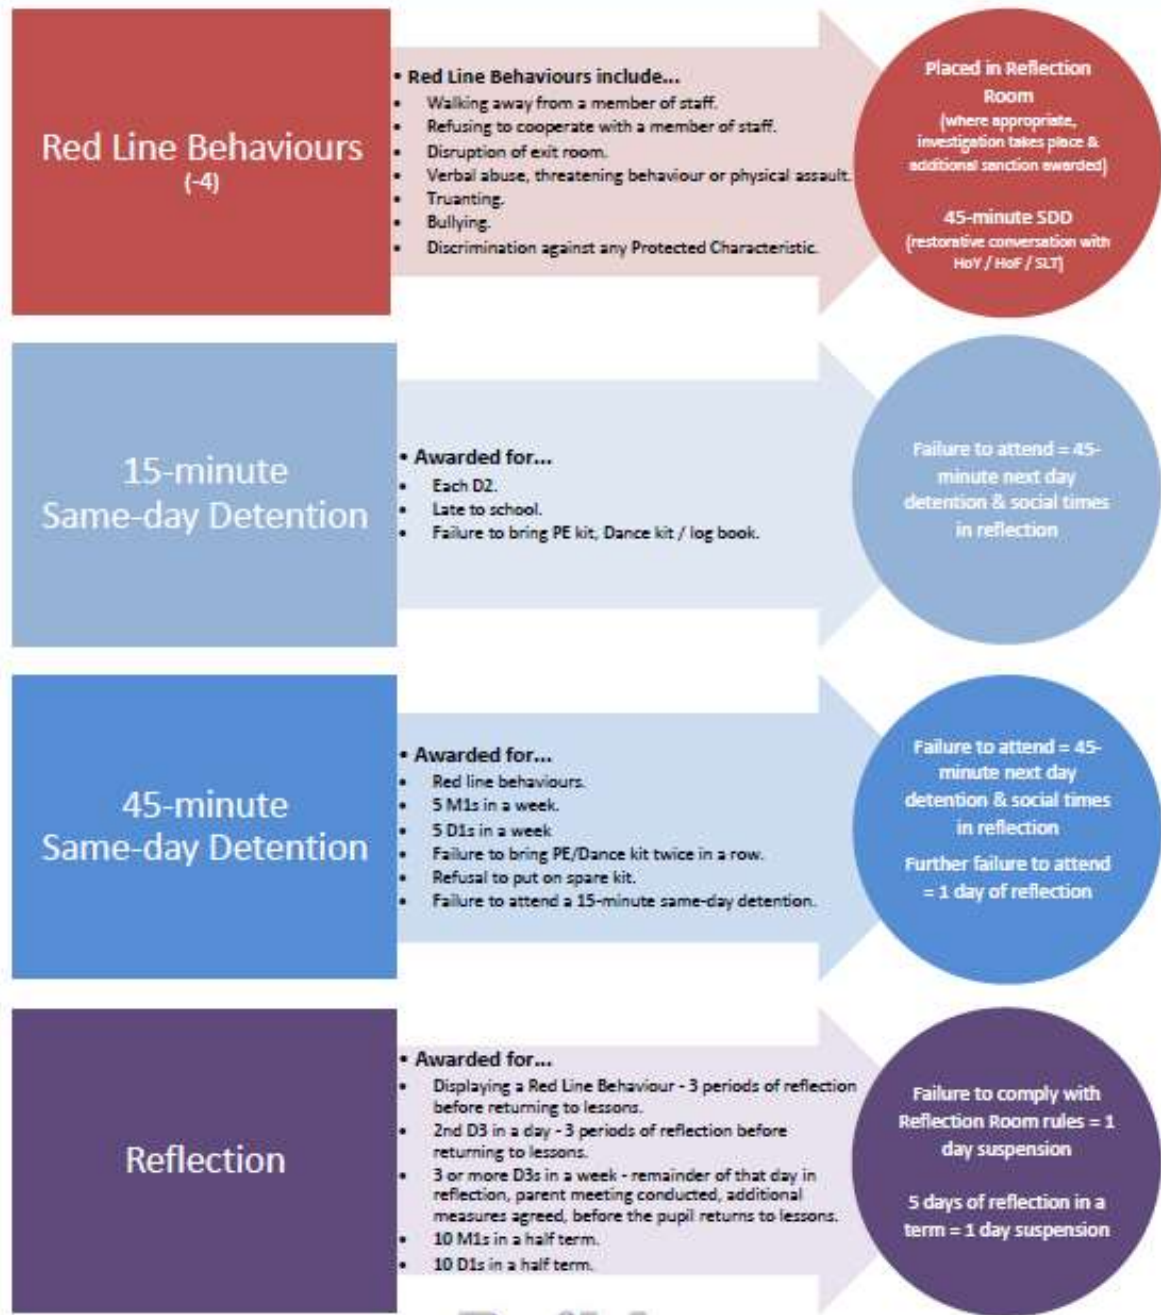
Red Line Behaviours
(-4)

• Red Line Behaviours include...
- Walking away from a member of staff.
- Refusing to cooperate with a member of staff.
- Disruption of exit room.
- Verbal abuse, threatening behaviour or physical assault.
- Truanting.
- Bullying.
- Discrimination against any Protected Characteristic.

Placed in Reflection Room
(where appropriate, investigation takes place & additional sanction awarded)

45-minute SDD
(restorative conversation with HoY / HoF / SLT)

15-minute Same-day Detention

• Awarded for...
- Each D2.
- Late to school.
- Failure to bring PE kit, Dance kit / log book.

Failure to attend = 45-minute next day detention & social times in reflection

45-minute Same-day Detention

• Awarded for...
- Red line behaviours.
- 5 M1s in a week.
- 5 D1s in a week
- Failure to bring PE/Dance kit twice in a row.
- Refusal to put on spare kit.
- Failure to attend a 15-minute same-day detention.

Failure to attend = 45-minute next day detention & social times in reflection

Further failure to attend = 1 day of reflection

Reflection

• Awarded for...
- Displaying a Red Line Behaviour - 3 periods of reflection before returning to lessons.
- 2nd D3 in a day - 3 periods of reflection before returning to lessons.
- 3 or more D3s in a week - remainder of that day in reflection, parent meeting conducted, additional measures agreed, before the pupil returns to lessons.
- 10 M1s in a half term.
- 10 D1s in a half term.

Failure to comply with Reflection Room rules = 1 day suspension

5 days of reflection in a term = 1 day suspension